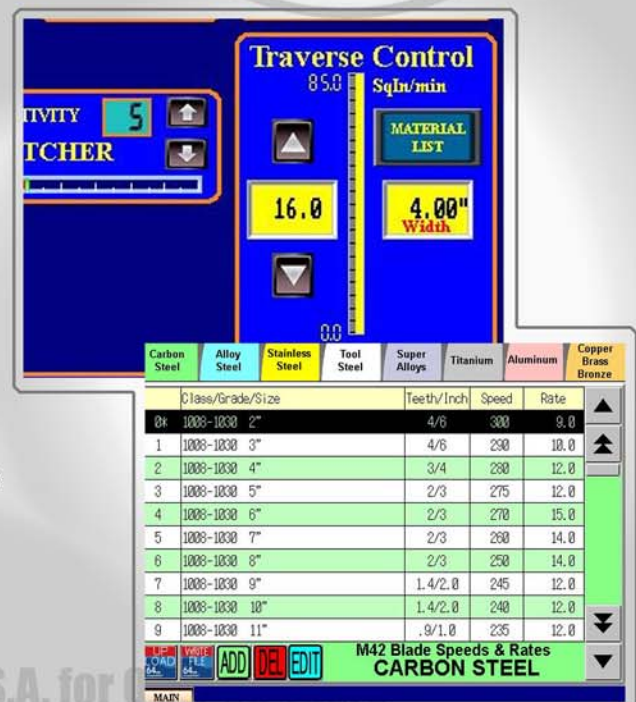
ITIVITY 5

TCHER

Traverse Control

85.0 SqIn/min

MATERIAL LIST

16.0

4.00"
Width

0.0

Carbon Steel | Alloy Steel | Stainless Steel | Tool Steel | Super Alloys | Titanium | Aluminum | Copper Brass Bronze

| | Class/Grade/Size | Teeth/Inch | Speed | Rate |
|---|---|---|---|---|
| 0* | 1008-1030 2" | 4/6 | 300 | 9.0 |
| 1 | 1008-1030 3" | 4/6 | 290 | 10.0 |
| 2 | 1008-1030 4" | 3/4 | 280 | 12.0 |
| 3 | 1008-1030 5" | 2/3 | 275 | 12.0 |
| 4 | 1008-1030 6" | 2/3 | 270 | 15.0 |
| 5 | 1008-1030 7" | 2/3 | 260 | 14.0 |
| 6 | 1008-1030 8" | 2/3 | 250 | 14.0 |
| 7 | 1008-1030 9" | 1.4/2.0 | 245 | 12.0 |
| 8 | 1008-1030 10" | 1.4/2.0 | 240 | 12.0 |
| 9 | 1008-1030 11" | .9/1.0 | 235 | 12.0 |

UP LOAD 64 | WRITE FILE 64 | ADD | DEL | EDIT

M42 Blade Speeds & Rates
CARBON STEEL

MAIN

S.A. for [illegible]